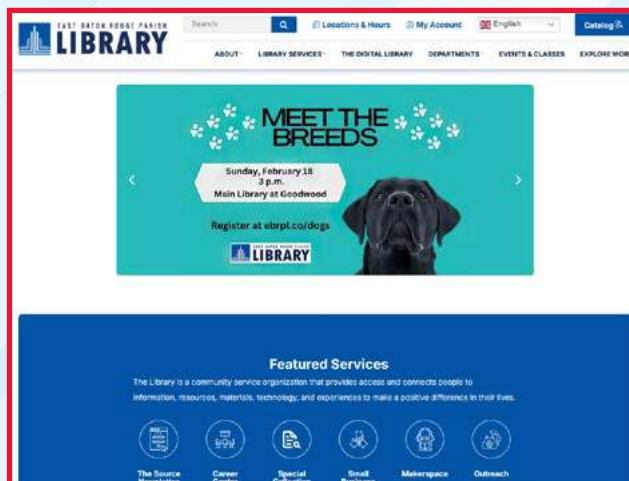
EAST BATON ROUGE PARISH
LIBRARY

Search

Locations & Hours

My Account

English

Catalog

ABOUT LIBRARY SERVICES THE DIGITAL LIBRARY DEPARTMENTS EVENTS & CLASSES EXPLORE MOR

MEET THE BREEDS

Sunday, February 18
3 p.m.
Main Library at Goodwood

Register at ebrpl.co/dogs

EAST BATON ROUGE PARISH
LIBRARY

Featured Services

The Library is a community service organization that provides access and connects people to information, resources, materials, technology, and experiences to make a positive difference in their lives.

The Source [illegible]

Career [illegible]

Special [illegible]

Small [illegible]

Makerspace

Outreach